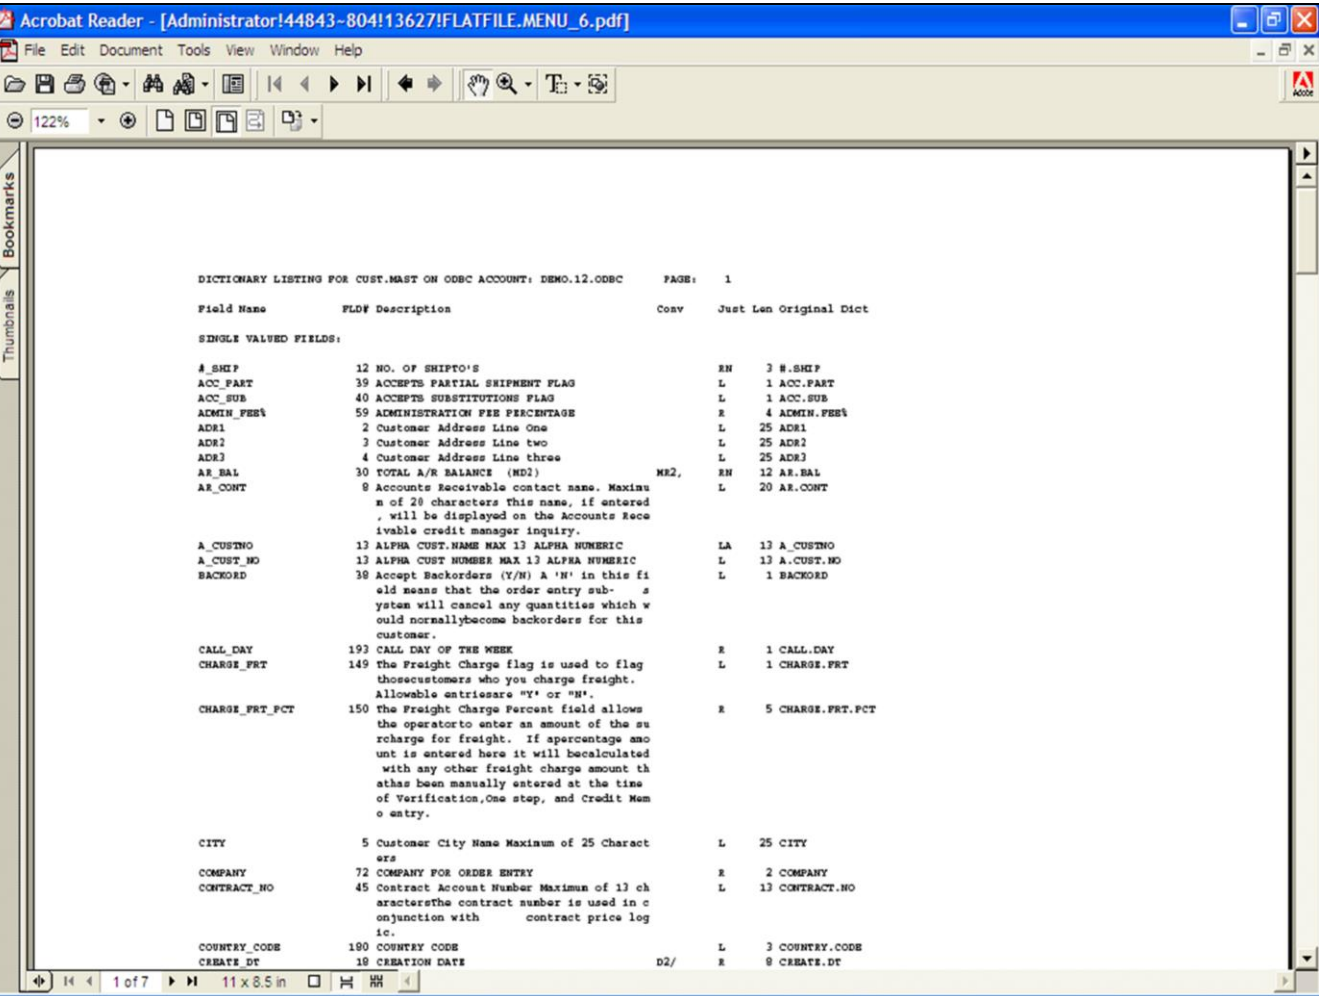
Acrobat Reader - [Administrator!44843~804!13627!FLATFILE.MENU_6.pdf]

File Edit Document Tools View Window Help

122%

Bookmarks

Thumbnails

DICTIONARY LISTING FOR CUST.MAST ON ODBC ACCOUNT: DEMO.12.ODBC PAGE: 1

| Field Name | FLD# | Description | Conv | Just | Len | Original Dict |
|---|---|---|---|---|---|---|
| SINGLE VALUED FIELDS: | | | | | | |
| #_SHIP | 12 | NO. OF SHIPTO'S | | RN | 3 | #.SHIP |
| ACC_PART | 39 | ACCEPTS PARTIAL SHIPMENT FLAG | | L | 1 | ACC.PART |
| ACC_SUB | 40 | ACCEPTS SUBSTITUTIONS FLAG | | L | 1 | ACC.SUB |
| ADMIN_FEE% | 59 | ADMINISTRATION FEE PERCENTAGE | | R | 4 | ADMIN.FEE% |
| ADR1 | 2 | Customer Address Line One | | L | 25 | ADR1 |
| ADR2 | 3 | Customer Address Line two | | L | 25 | ADR2 |
| ADR3 | 4 | Customer Address Line three | | L | 25 | ADR3 |
| AR_BAL | 30 | TOTAL A/R BALANCE (MD2) | MR2, | RN | 12 | AR.BAL |
| AR_CONT | 8 | Accounts Receivable contact name. Maximum of 20 characters This name, if entered, will be displayed on the Accounts Receivable credit manager inquiry. | | L | 20 | AR.CONT |
| A_CUSTNO | 13 | ALPHA CUST.NAME MAX 13 ALPHA NUMERIC | | LA | 13 | A_CUSTNO |
| A_CUST_NO | 13 | ALPHA CUST NUMBER MAX 13 ALPHA NUMERIC | | L | 13 | A.CUST.NO |
| BACKORD | 38 | Accept Backorders (Y/N) A 'N' in this field means that the order entry sub- system will cancel any quantities which would normallybecome backorders for this customer. | | L | 1 | BACKORD |
| CALL_DAY | 193 | CALL DAY OF THE WEEK | | R | 1 | CALL.DAY |
| CHARGE_FRT | 149 | The Freight Charge flag is used to flag thosecustomers who you charge freight. Allowable entriesare "Y" or "N". | | L | 1 | CHARGE.FRT |
| CHARGE_FRT_PCT | 150 | The Freight Charge Percent field allows the operatorto enter an amount of the surcharge for freight. If apercentage amount is entered here it will becalculated with any other freight charge amount thathas been manually entered at the time of Verification,One step, and Credit Memo entry. | | R | 5 | CHARGE.FRT.PCT |
| CITY | 5 | Customer City Name Maximum of 25 Characters | | L | 25 | CITY |
| COMPANY | 72 | COMPANY FOR ORDER ENTRY | | R | 2 | COMPANY |
| CONTRACT_NO | 45 | Contract Account Number Maximum of 13 charactersThe contract number is used in conjunction with contract price logic. | | L | 13 | CONTRACT.NO |
| COUNTRY_CODE | 180 | COUNTRY CODE | | L | 3 | COUNTRY.CODE |
| CREATE_DT | 18 | CREATION DATE | D2/ | R | 8 | CREATE.DT |

1 of 7 11 x 8.5 in